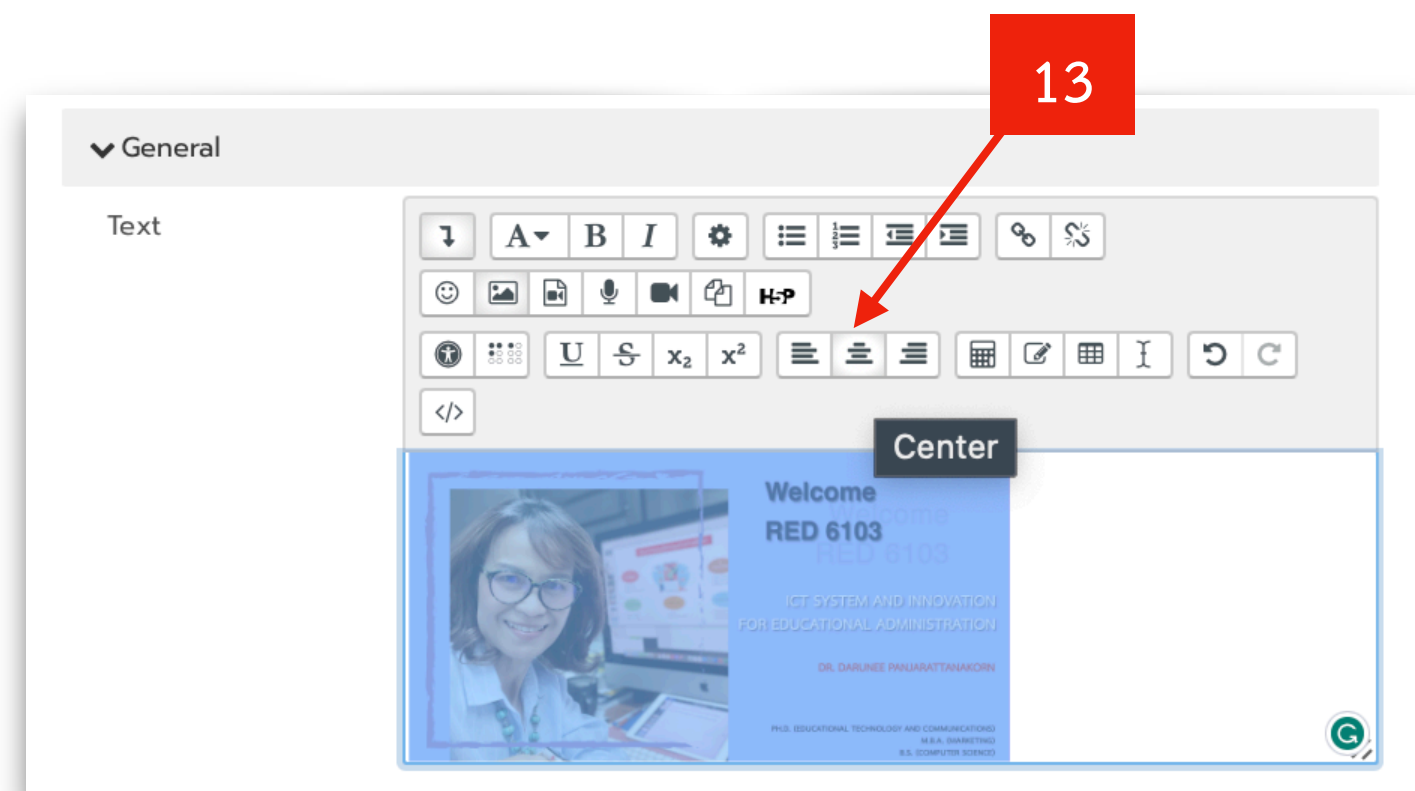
13

General

Text

A B I

H-P

U S $x_2$ $x^2$

Center

Welcome
RED 6103

Welcome
RED 6103

ICT SYSTEM AND INNOVATION
FOR EDUCATIONAL ADMINISTRATION

DR. DARUNEE PANJARATTANAKORN

PH.D. (EDUCATIONAL TECHNOLOGY AND COMMUNICATIONS)
M.B.A. (MARKETING)
B.S. (COMPUTER SCIENCE)